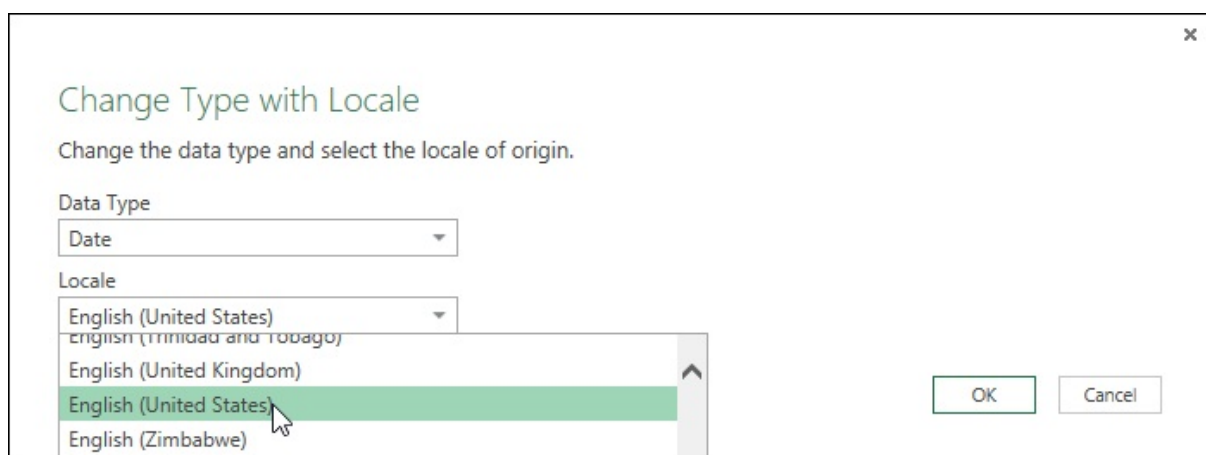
×

Change Type with Locale

Change the data type and select the locale of origin.

Data Type

Date

Locale

English (United States)

English (Trinidad and Tobago)

English (United Kingdom)

English (United States)

English (Zimbabwe)

OK

Cancel